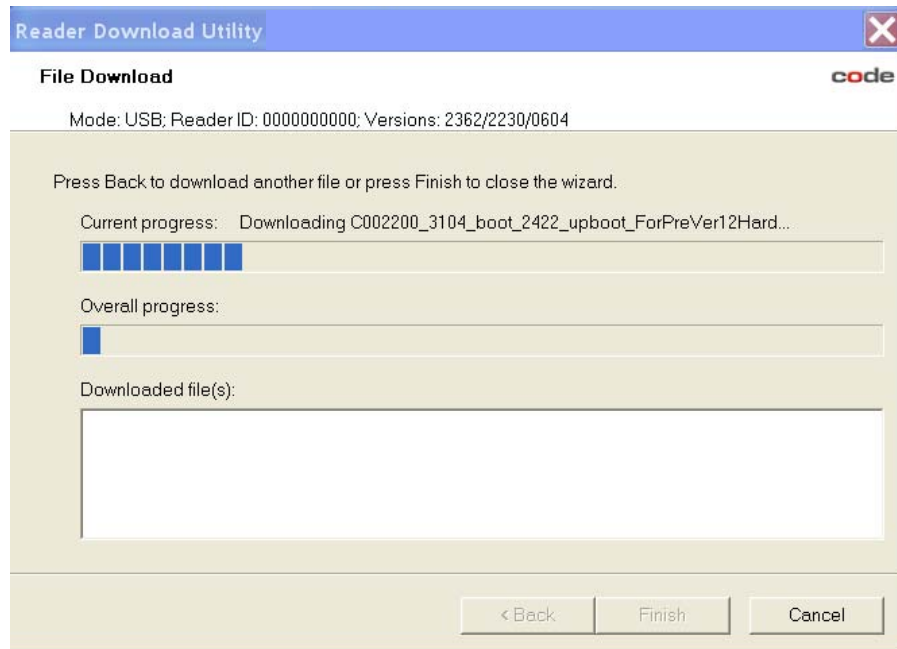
Reader Download Utility

File Download

code

Mode: USB; Reader ID: 0000000000; Versions: 2362/2230/0604

Press Back to download another file or press Finish to close the wizard.

Current progress: Downloading C002200_3104_boot_2422_upboot_ForPreVer12Hard...

Overall progress:

Downloaded file(s):

< Back

Finish

Cancel